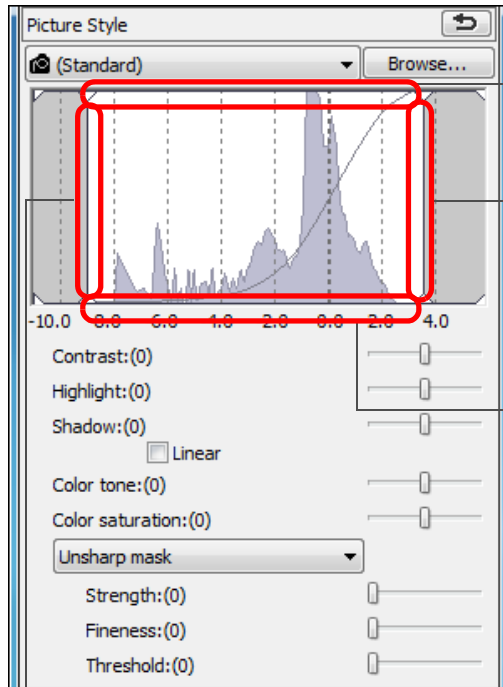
Picture Style

(Standard)

Browse...

-10.0 -8.0 -6.0 -4.0 -2.0 0.0 2.0 4.0

Contrast:(0)

Highlight:(0)

Shadow:(0)

Linear

Color tone:(0)

Color saturation:(0)

Unsharp mask

Strength:(0)

Fineness:(0)

Threshold:(0)